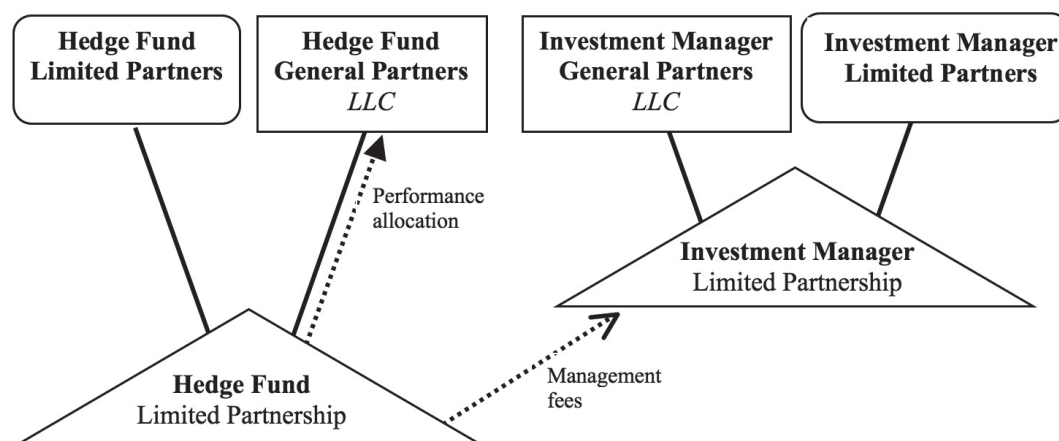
Hedge Fund Limited Partners

Hedge Fund General Partners
LLC

Investment Manager General Partners
LLC

Investment Manager Limited Partners

Performance allocation

Investment Manager
Limited Partnership

Management fees

Hedge Fund
Limited Partnership